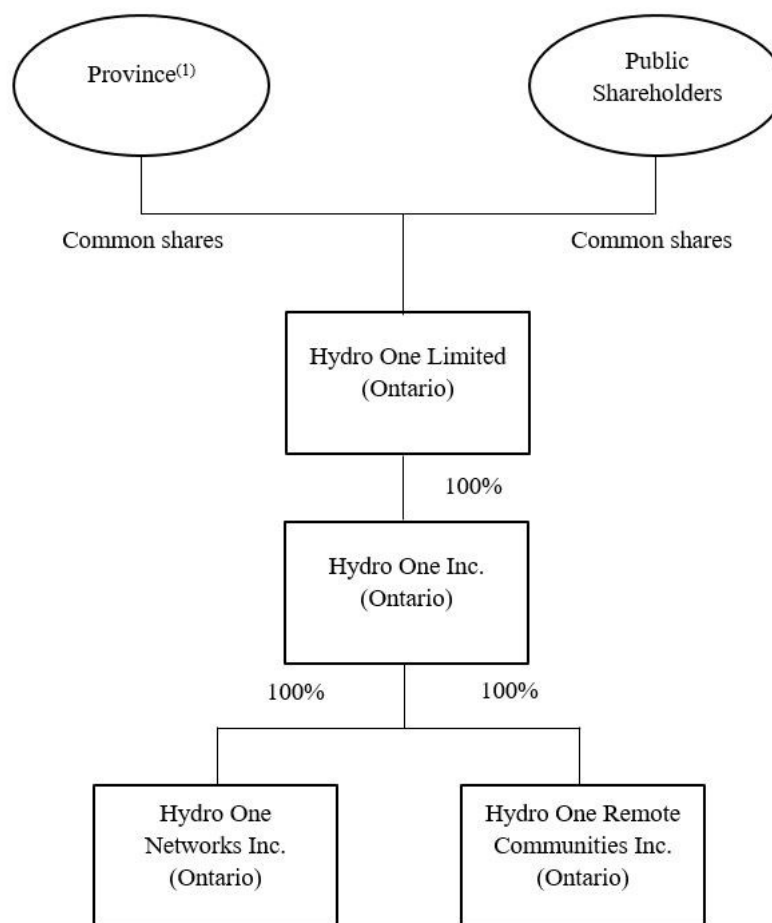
Province$^{(1)}$

Public Shareholders

Common shares

Common shares

Hydro One Limited (Ontario)

100%

Hydro One Inc. (Ontario)

100%

100%

Hydro One Networks Inc. (Ontario)

Hydro One Remote Communities Inc. (Ontario)